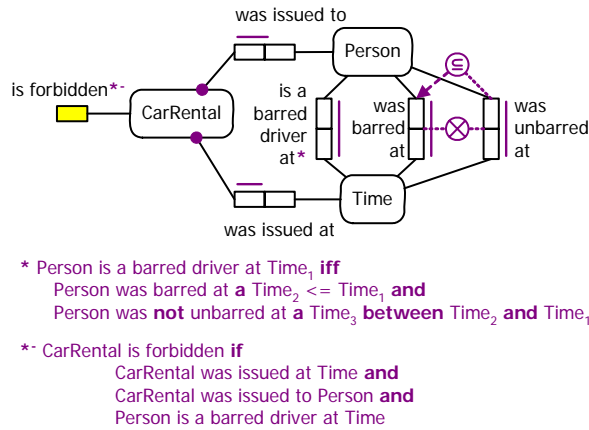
was issued to

Person

is forbidden*-

CarRental

is a barred driver at*

was barred at

was unbarred at

Time

was issued at

* Person is a barred driver at Time$_1$ **iff**
Person was barred at **a** Time$_2$ <= Time$_1$ **and**
Person was **not** unbarred at **a** Time$_3$ **between** Time$_2$ **and** Time$_1$

*- CarRental is forbidden **if**
CarRental was issued at Time **and**
CarRental was issued to Person **and**
Person is a barred driver at Time